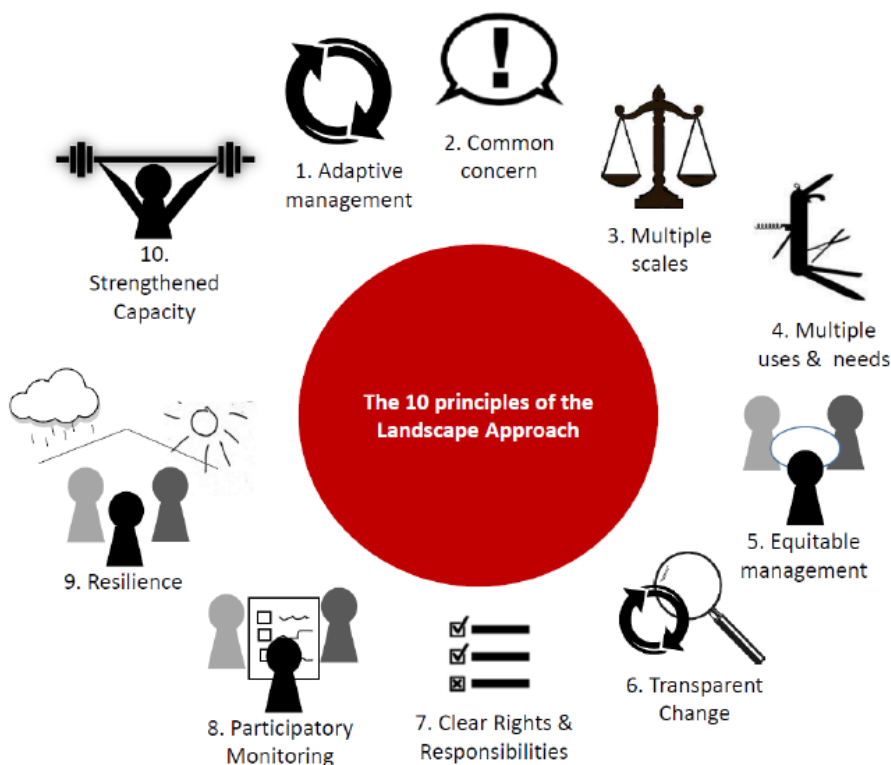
The 10 principles of the Landscape Approach

1. Adaptive management

2. Common concern

3. Multiple scales

4. Multiple uses & needs

5. Equitable management

6. Transparent Change

7. Clear Rights & Responsibilities

8. Participatory Monitoring

9. Resilience

10. Strengthened Capacity